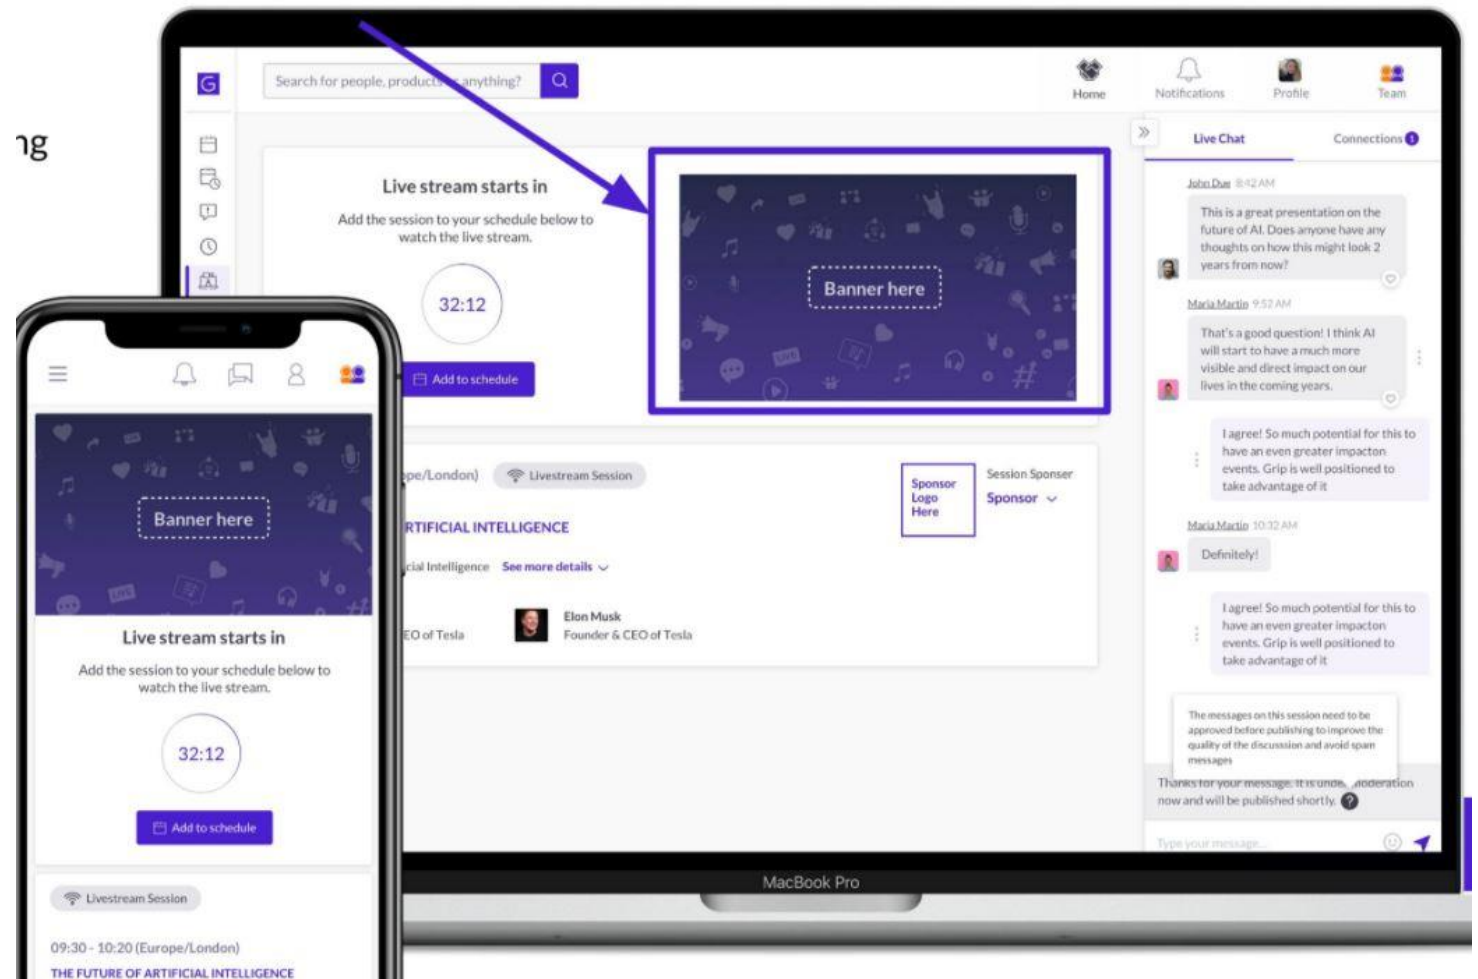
ıg

G

Search for people, products, anything?

Home

Notifications

Profile

Team

Live stream starts in

Add the session to your schedule below to watch the live stream.

32:12

Add to schedule

Banner here

Live Chat

Connections

John Doe 8:42 AM

This is a great presentation on the future of AI. Does anyone have any thoughts on how this might look 2 years from now?

Maria Martin 9:52 AM

That's a good question! I think AI will start to have a much more visible and direct impact on our lives in the coming years.

I agree! So much potential for this to have an even greater impacton events. Grip is well positioned to take advantage of it

Maria Martin 10:32 AM

Definitely!

I agree! So much potential for this to have an even greater impacton events. Grip is well positioned to take advantage of it

The messages on this session need to be approved before publishing to improve the quality of the discussion and avoid spam messages

Thanks for your message. It is unde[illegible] moderation now and will be published shortly.

Type your message...

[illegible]pe/London)

Livestream Session

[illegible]RTIFICIAL INTELLIGENCE

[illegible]cial Intelligence

See more details

Sponsor Logo Here

Session Sponser

Sponsor

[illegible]EO of Tesla

Elon Musk

Founder & CEO of Tesla

MacBook Pro

Banner here

Live stream starts in

Add the session to your schedule below to watch the live stream.

32:12

Add to schedule

Livestream Session

09:30 - 10:20 (Europe/London)

THE FUTURE OF ARTIFICIAL INTELLIGENCE